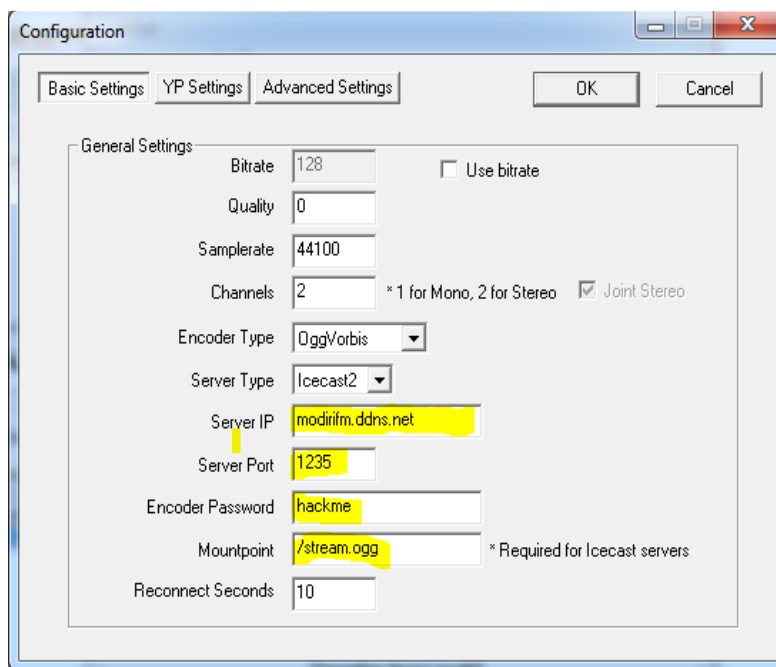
Configuration

Basic Settings | YP Settings | Advanced Settings

OK

Cancel

General Settings

Bitrate 128

Use bitrate

Quality 0

Samplerate 44100

Channels 2 * 1 for Mono, 2 for Stereo

Joint Stereo

Encoder Type OggVorbis

Server Type Icecast2

Server IP modirifm.ddns.net

Server Port 1235

Encoder Password hackme

Mountpoint /stream.ogg * Required for Icecast servers

Reconnect Seconds 10